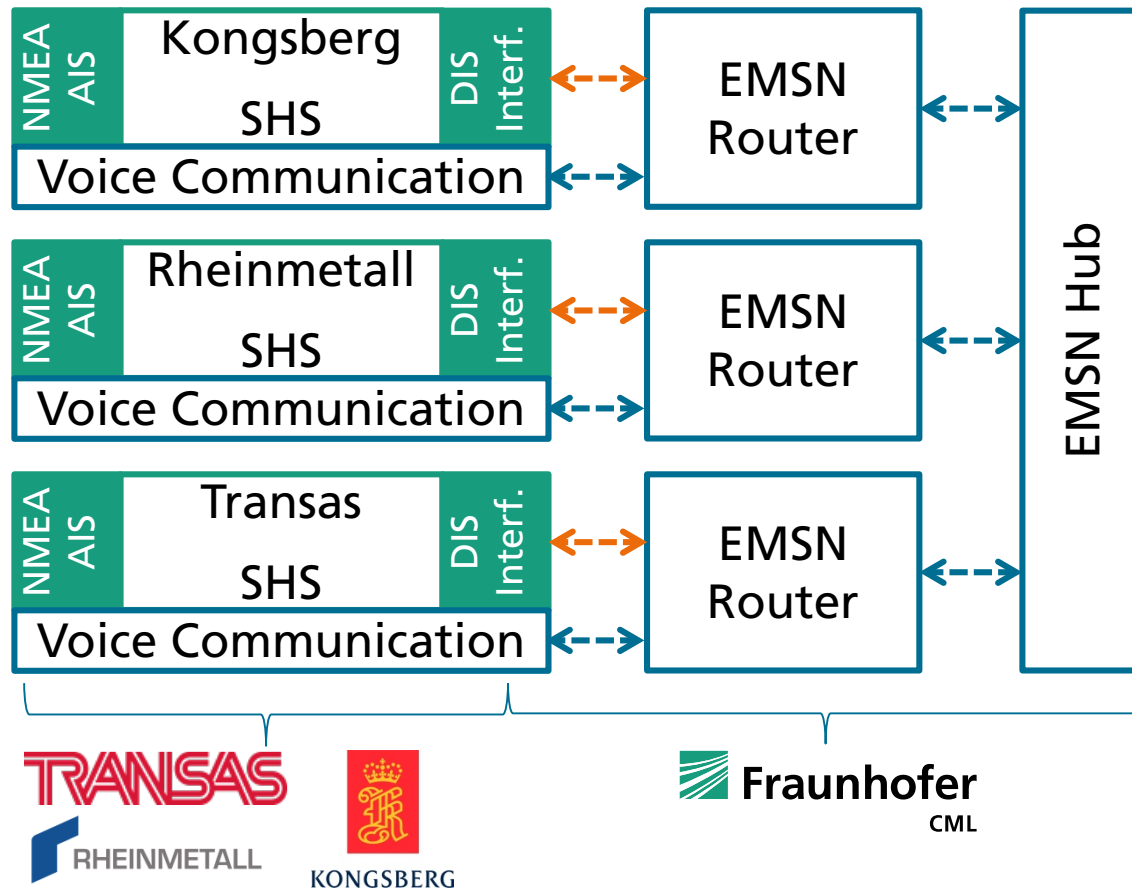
NMEA AIS

Kongsberg

SHS

DIS Interf.

Voice Communication

EMSN Router

NMEA AIS

Rheinmetall

SHS

DIS Interf.

Voice Communication

EMSN Router

NMEA AIS

Transas

SHS

DIS Interf.

Voice Communication

EMSN Router

EMSN Hub

TRANSAS

RHEINMETALL

KONGSBERG

Fraunhofer
CML